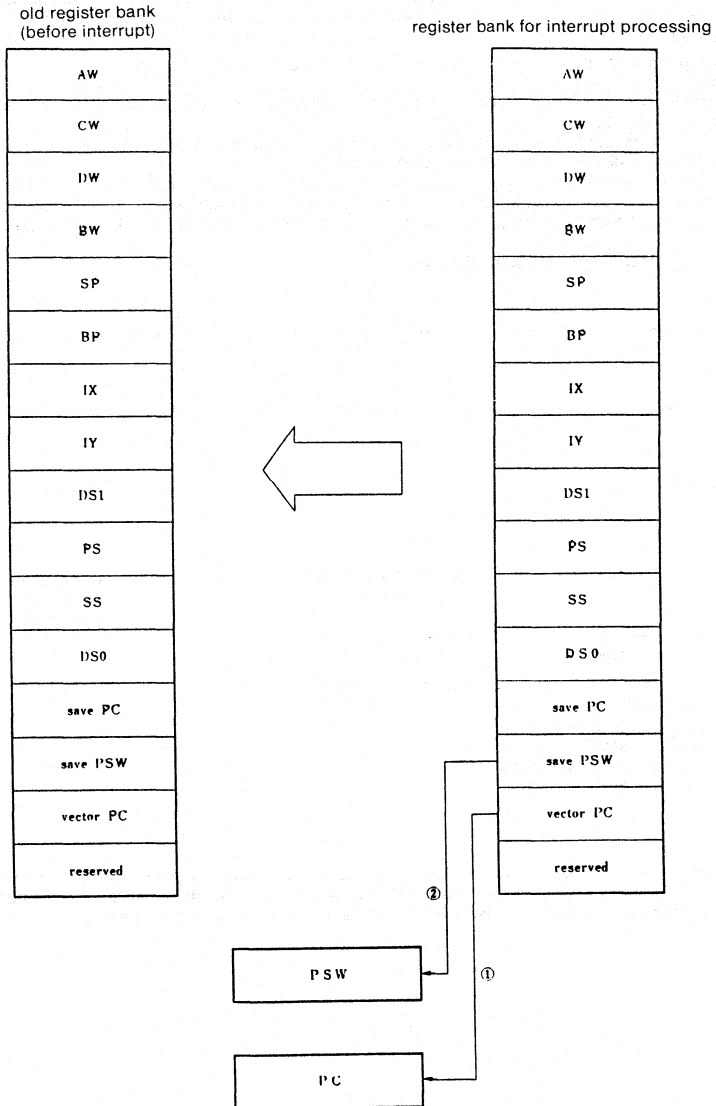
old register bank
(before interrupt)

AW

CW

DW

BW

SP

BP

IX

IY

DS1

PS

SS

DS0

save PC

save PSW

vector PC

reserved

register bank for interrupt processing

AW

CW

DW

BW

SP

BP

IX

IY

DS1

PS

SS

DS0

save PC

save PSW

vector PC

reserved

②

①

PSW

PC